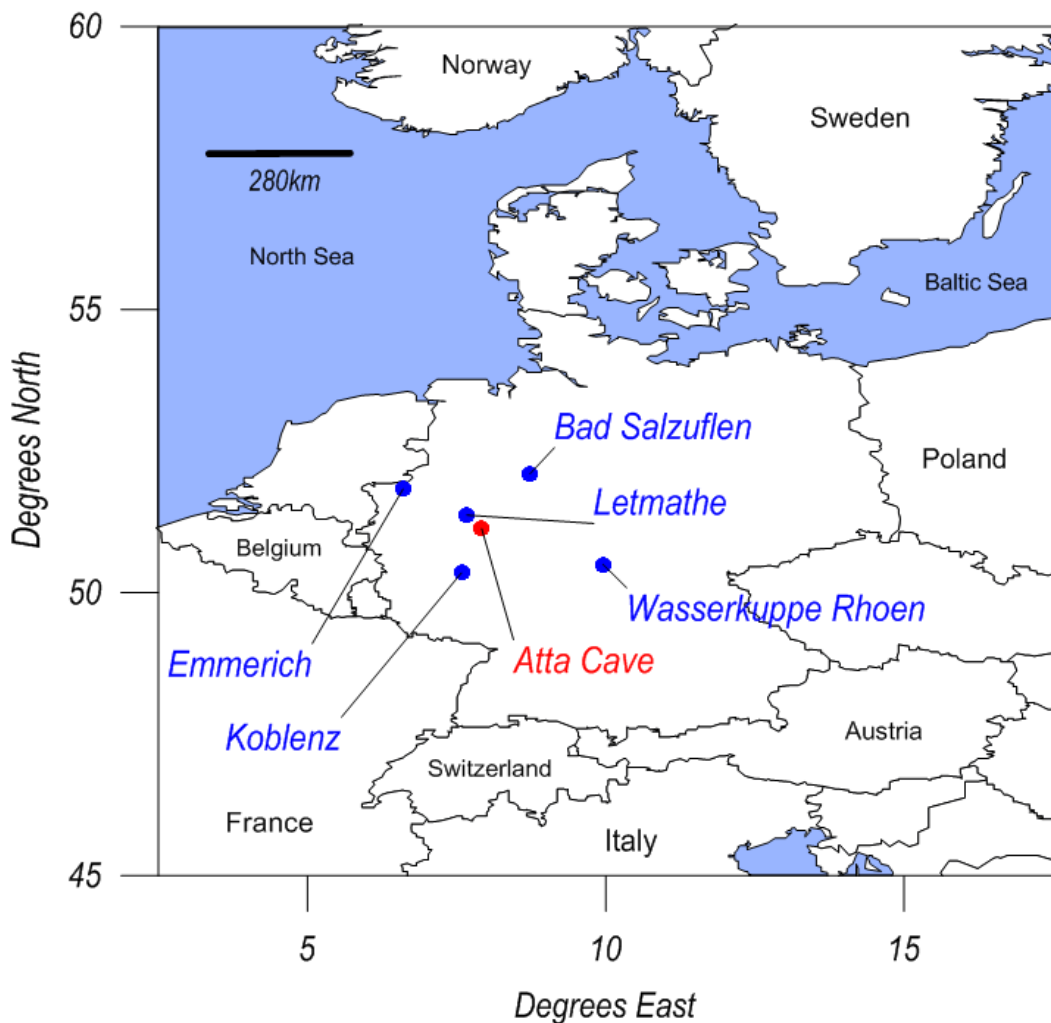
60
55
50
45
Degrees North
Norway
Sweden
280km
North Sea
Baltic Sea
Bad Salzuflen
Poland
Letmathe
Belgium
Wasserkuppe Rhoen
Emmerich
Atta Cave
Koblenz
Austria
Switzerland
France
Italy
5
10
15
Degrees East